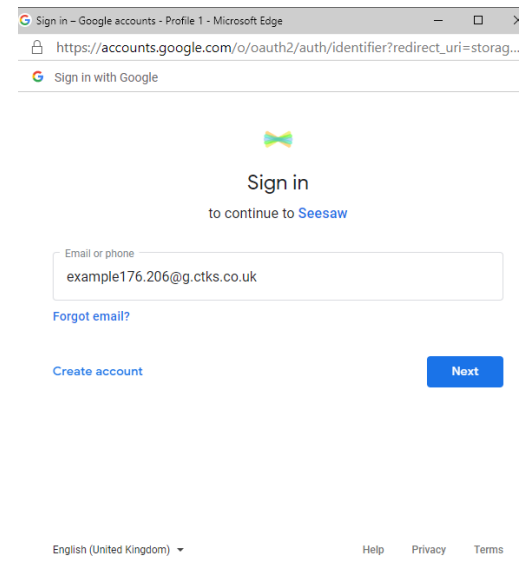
Sign in – Google accounts - Profile 1 - Microsoft Edge

https://accounts.google.com/o/oauth2/auth/identifier?redirect_uri=storag...

Sign in with Google

Sign in

to continue to Seesaw

Email or phone

example176.206@g.ctks.co.uk

Forgot email?

Create account

Next

English (United Kingdom)

Help Privacy Terms